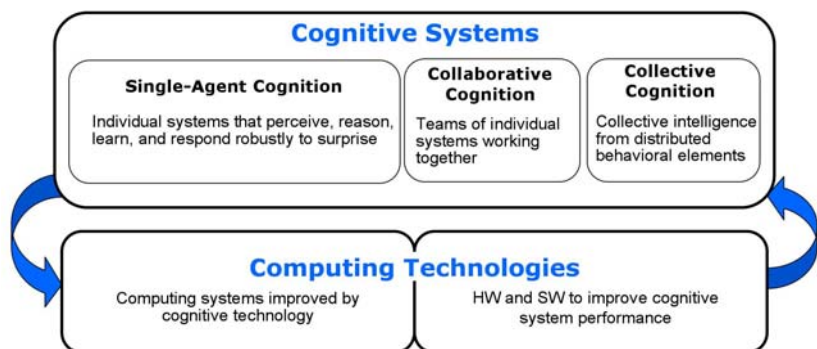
Cognitive Systems

Single-Agent Cognition

Individual systems that perceive, reason, learn, and respond robustly to surprise

Collaborative Cognition

Teams of individual systems working together

Collective Cognition

Collective intelligence from distributed behavioral elements

Computing Technologies

Computing systems improved by cognitive technology

HW and SW to improve cognitive system performance